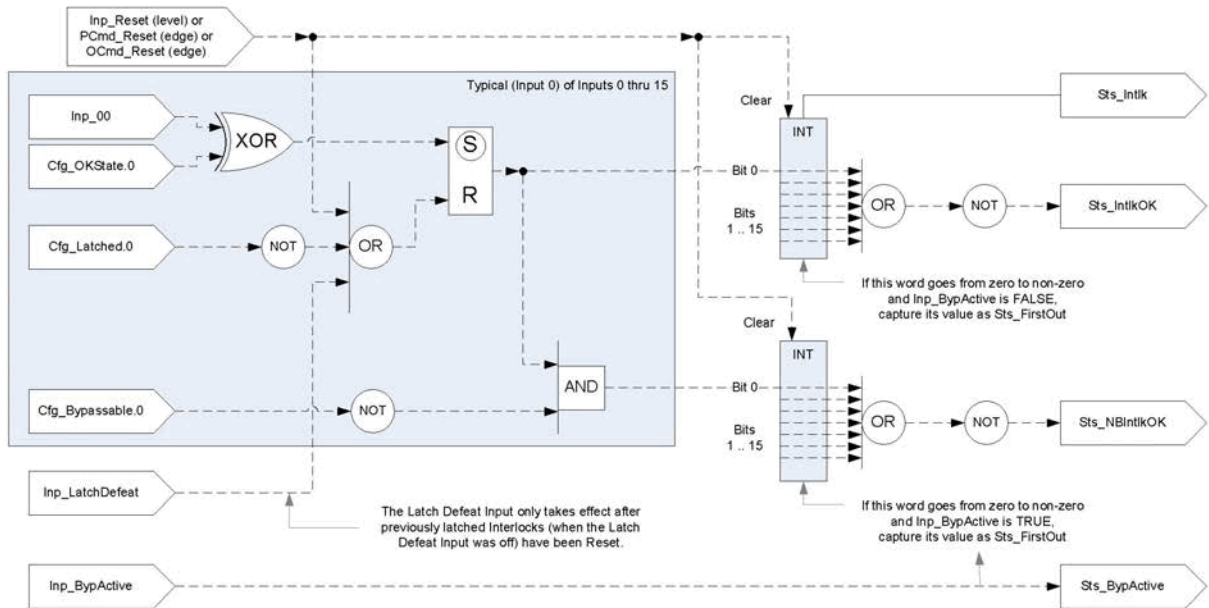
Inp_Reset (level) or PCmd_Reset (edge) or OCmd_Reset (edge)

Typical (Input 0) of Inputs 0 thru 15

Inp_00

Cfg_OKState.0

XOR

S

R

Cfg_Latched.0

NOT

OR

Clear

INT

Sts_Intlk

Bit 0

Bits 1 .. 15

OR

NOT

Sts_IntlkOK

If this word goes from zero to non-zero and Inp_BypActive is FALSE, capture its value as Sts_FirstOut

Clear

INT

AND

Bit 0

Bits 1 .. 15

OR

NOT

Sts_NBIntlkOK

Cfg_Bypassable.0

NOT

Inp_LatchDefeat

The Latch Defeat Input only takes effect after previously latched Interlocks (when the Latch Defeat Input was off) have been Reset.

If this word goes from zero to non-zero and Inp_BypActive is TRUE, capture its value as Sts_FirstOut

Inp_BypActive

Sts_BypActive